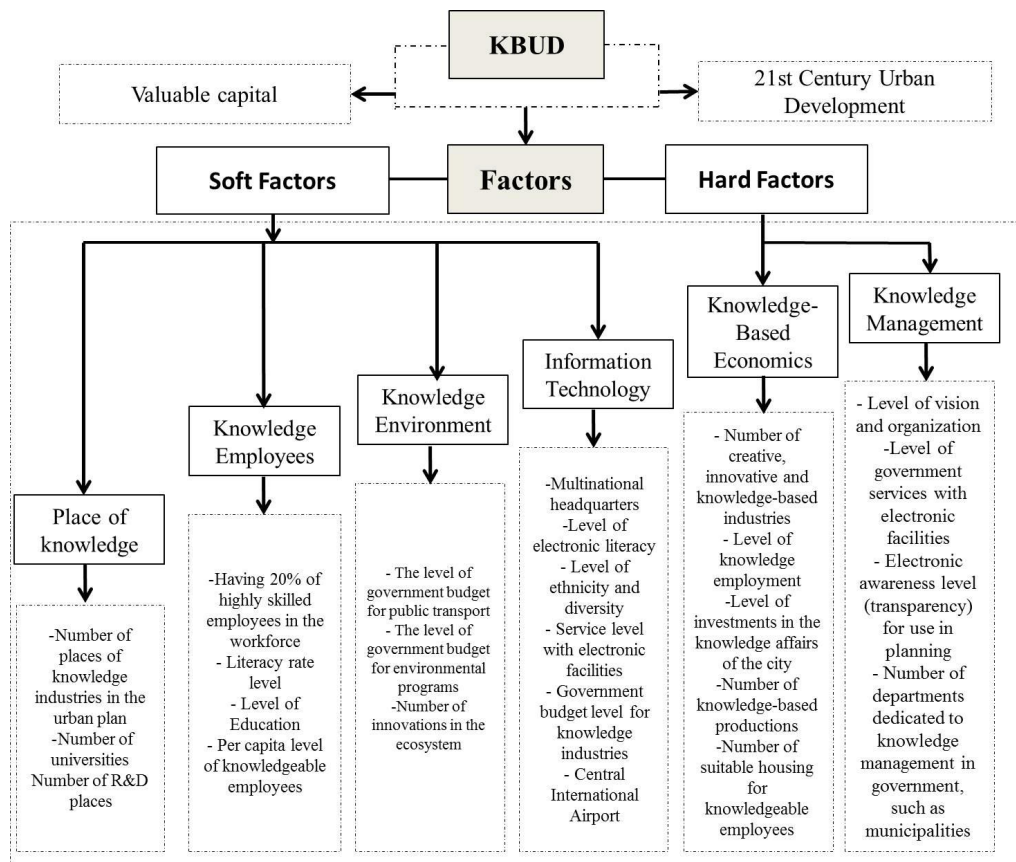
KBUD

Valuable capital

21st Century Urban Development

Soft Factors

Factors

Hard Factors

Place of knowledge

-Number of places of knowledge industries in the urban plan
-Number of universities
Number of R&D places

Knowledge Employees

-Having 20% of highly skilled employees in the workforce
- Literacy rate level
- Level of Education
- Per capita level of knowledgeable employees

Knowledge Environment

- The level of government budget for public transport
- The level of government budget for environmental programs
-Number of innovations in the ecosystem

Information Technology

-Multinational headquarters
-Level of electronic literacy
- Level of ethnicity and diversity
- Service level with electronic facilities
- Government budget level for knowledge industries
- Central International Airport

Knowledge-Based Economics

- Number of creative, innovative and knowledge-based industries
- Level of knowledge employment
-Level of investments in the knowledge affairs of the city
-Number of knowledge-based productions
-Number of suitable housing for knowledgeable employees

Knowledge Management

- Level of vision and organization
-Level of government services with electronic facilities
- Electronic awareness level (transparency) for use in planning
- Number of departments dedicated to knowledge management in government, such as municipalities